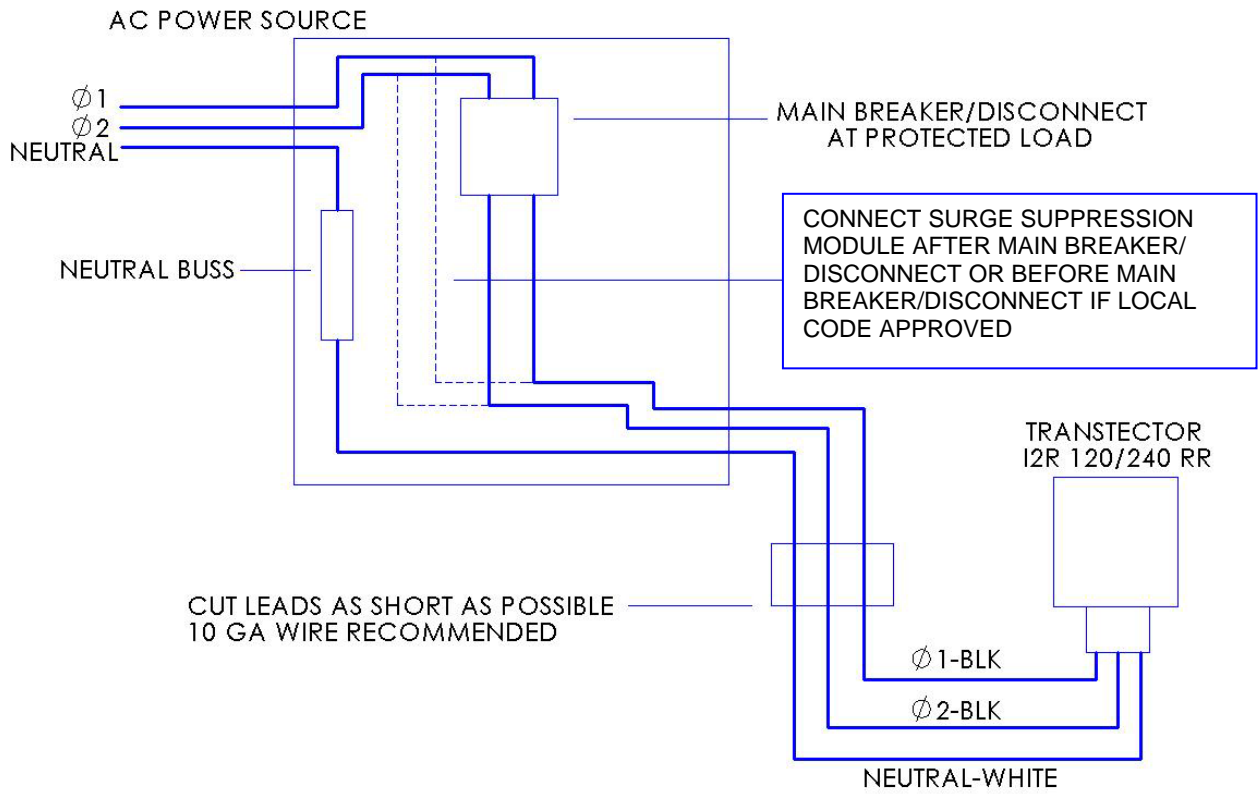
AC POWER SOURCE

$\emptyset$1
$\emptyset$2
NEUTRAL

MAIN BREAKER/DISCONNECT AT PROTECTED LOAD

CONNECT SURGE SUPPRESSION MODULE AFTER MAIN BREAKER/ DISCONNECT OR BEFORE MAIN BREAKER/DISCONNECT IF LOCAL CODE APPROVED

NEUTRAL BUSS

TRANSTECTOR
I2R 120/240 RR

CUT LEADS AS SHORT AS POSSIBLE
10 GA WIRE RECOMMENDED

$\emptyset$1-BLK
$\emptyset$2-BLK
NEUTRAL-WHITE